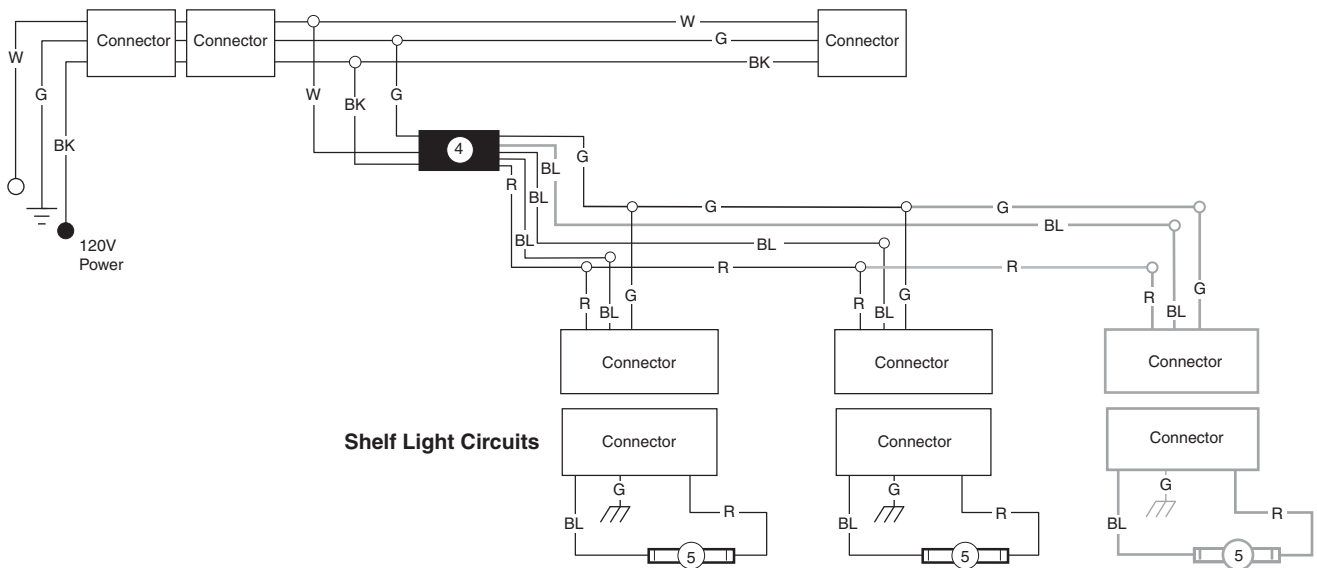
W
G
BK
120V Power
Connector
Connector
W
G
BK
Connector
W
BK
G
4
G
BL
BL
R
BL
G
G
BL
BL
R
R
R
BL
G
R
BL
G
R
BL
G
Connector
Connector
Connector
Shelf Light Circuits
Connector
Connector
Connector
G
BL
R
5
G
BL
R
5
G
BL
R
5